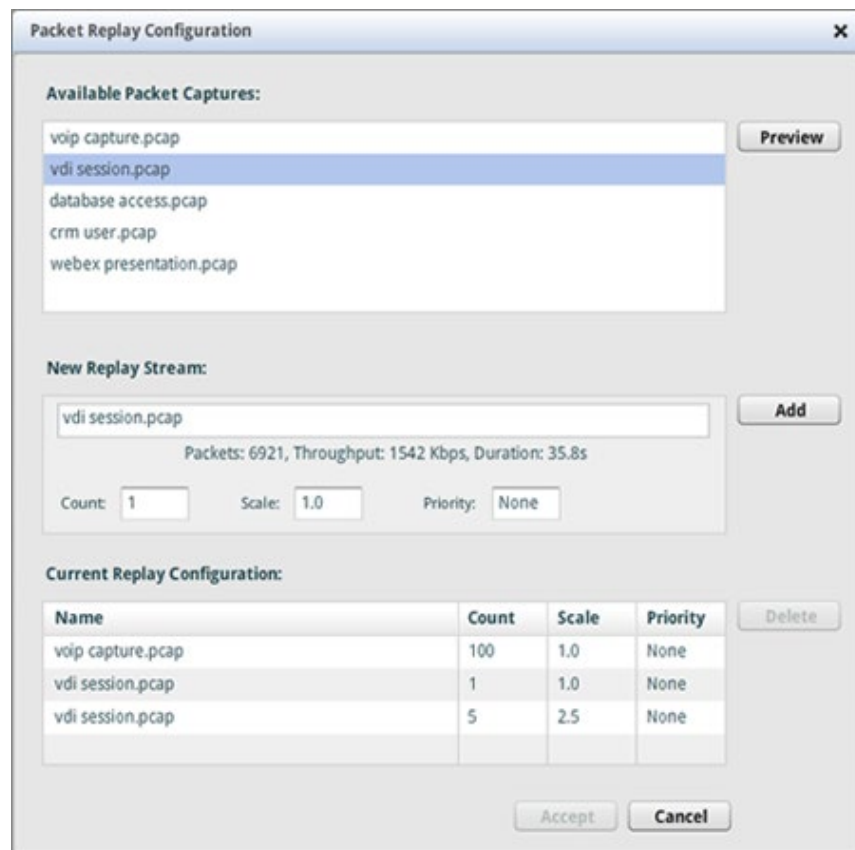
Packet Replay Configuration

×

Available Packet Captures:

voip capture.pcap
vdi session.pcap
database access.pcap
crm user.pcap
webex presentation.pcap

Preview

New Replay Stream:

vdi session.pcap

Add

Packets: 6921, Throughput: 1542 Kbps, Duration: 35.8s

Count: 1 Scale: 1.0 Priority: None

Current Replay Configuration:

| Name | Count | Scale | Priority |
|---|---|---|---|
| voip capture.pcap | 100 | 1.0 | None |
| vdi session.pcap | 1 | 1.0 | None |
| vdi session.pcap | 5 | 2.5 | None |
| | | | |

Delete

Accept Cancel